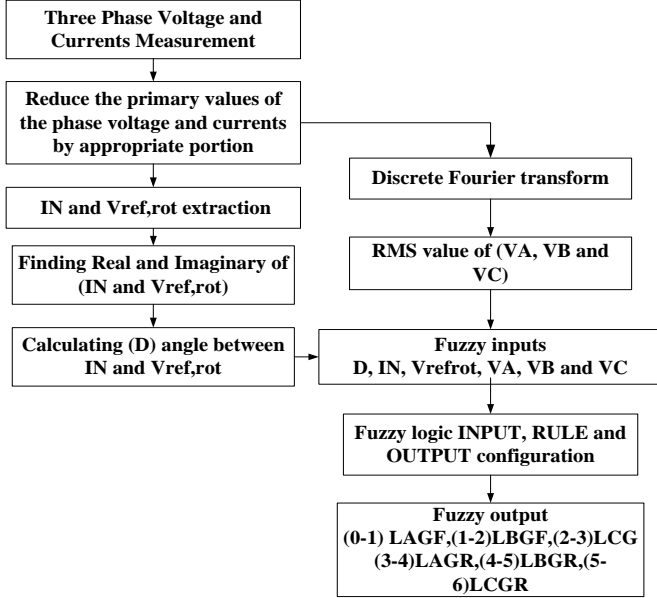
Three Phase Voltage and Currents Measurement

Reduce the primary values of the phase voltage and currents by appropriate portion

IN and Vref,rot extraction

Finding Real and Imaginary of (IN and Vref,rot)

Calculating (D) angle between IN and Vref,rot

Discrete Fourier transform

RMS value of (VA, VB and VC)

Fuzzy inputs
D, IN, Vrefrot, VA, VB and VC

Fuzzy logic INPUT, RULE and OUTPUT configuration

Fuzzy output
(0-1) LAGF,(1-2)LBGF,(2-3)LCG (3-4)LAGR,(4-5)LBGR,(5-6)LCGR